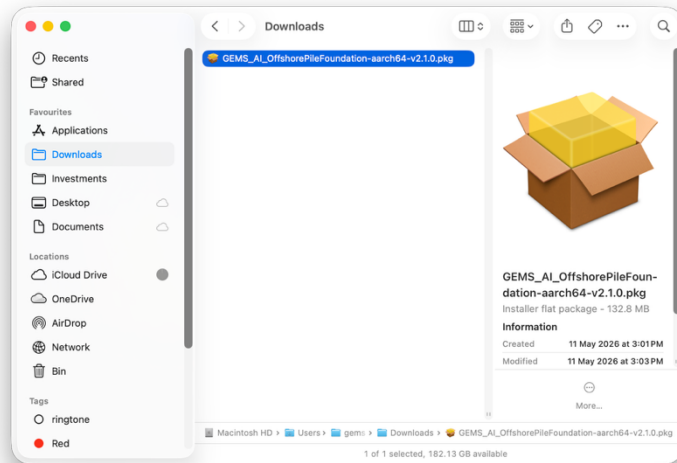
Downloads

Recents
Shared

Favourites
Applications
Downloads
Investments
Desktop
Documents

Locations
iCloud Drive
OneDrive
AirDrop
Network
Bin

Tags
ringtone
Red

GEMS_AI_OffshorePileFoundation-aarch64-v2.1.0.pkg

GEMS_AI_OffshorePileFoundation-aarch64-v2.1.0.pkg
Installer flat package - 132.8 MB

Information
Created 11 May 2026 at 3:01 PM
Modified 11 May 2026 at 3:03 PM

More...

Macintosh HD › Users › gems › Downloads › GEMS_AI_OffshorePileFoundation-aarch64-v2.1.0.pkg

1 of 1 selected, 182.13 GB available